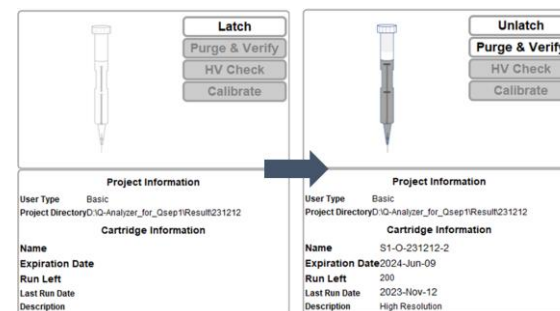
Latch
Purge & Verify
HV Check
Calibrate

Project Information
User Type Basic
Project Directory D:\Q-Analyzer_for_Qsep1\Result\231212
Cartridge Information
Name
Expiration Date
Run Left
Last Run Date
Description

Unlatch
Purge & Verify
HV Check
Calibrate

Project Information
User Type Basic
Project Directory D:\Q-Analyzer_for_Qsep1\Result\231212
Cartridge Information
Name S1-O-231212-2
Expiration Date 2024-Jun-09
Run Left 200
Last Run Date 2023-Nov-12
Description High Resolution